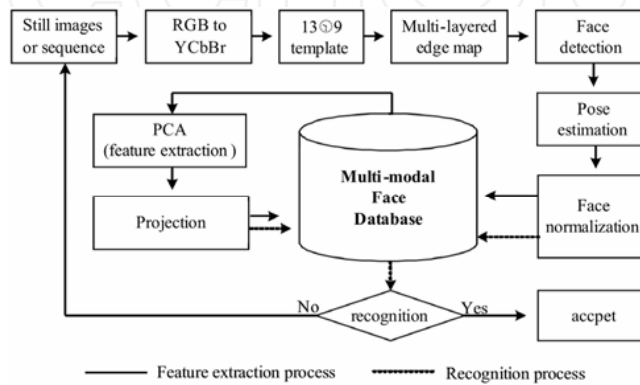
Still images or sequence

RGB to YCbBr

13⊙9 template

Multi-layered edge map

Face detection

Pose estimation

Face normalization

PCA (feature extraction )

Projection

Multi-modal Face Database

No

recognition

Yes

accpet

Feature extraction process

Recognition process